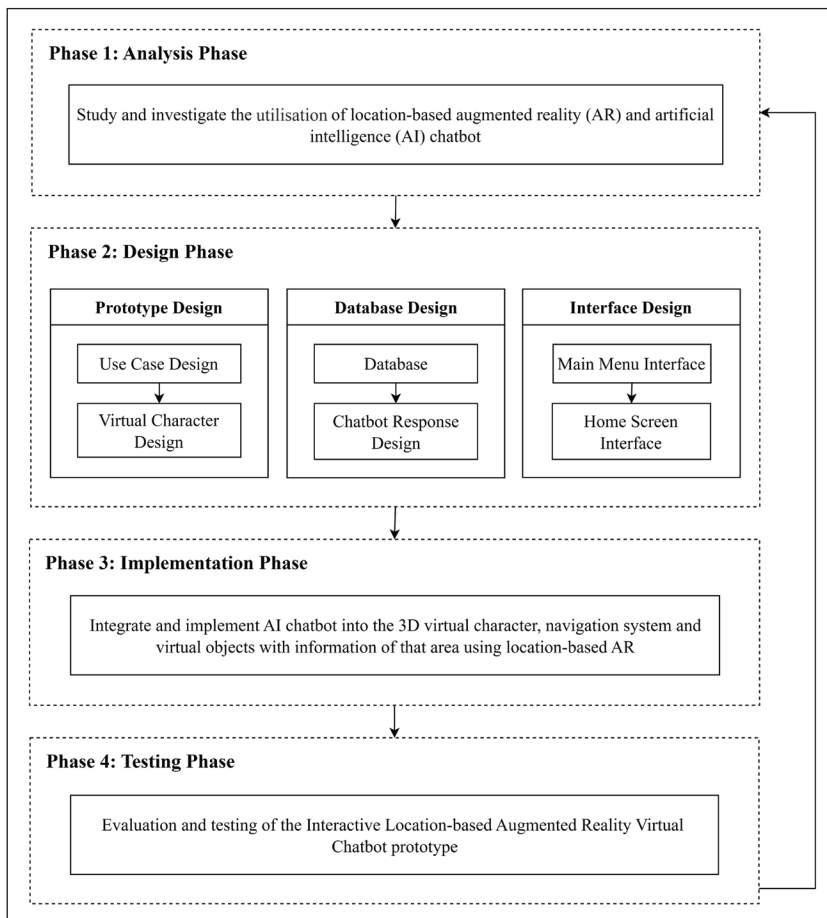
Phase 1: Analysis Phase

Study and investigate the utilisation of location-based augmented reality (AR) and artificial intelligence (AI) chatbot

Phase 2: Design Phase

Prototype Design

Use Case Design

Virtual Character Design

Database Design

Database

Chatbot Response Design

Interface Design

Main Menu Interface

Home Screen Interface

Phase 3: Implementation Phase

Integrate and implement AI chatbot into the 3D virtual character, navigation system and virtual objects with information of that area using location-based AR

Phase 4: Testing Phase

Evaluation and testing of the Interactive Location-based Augmented Reality Virtual Chatbot prototype